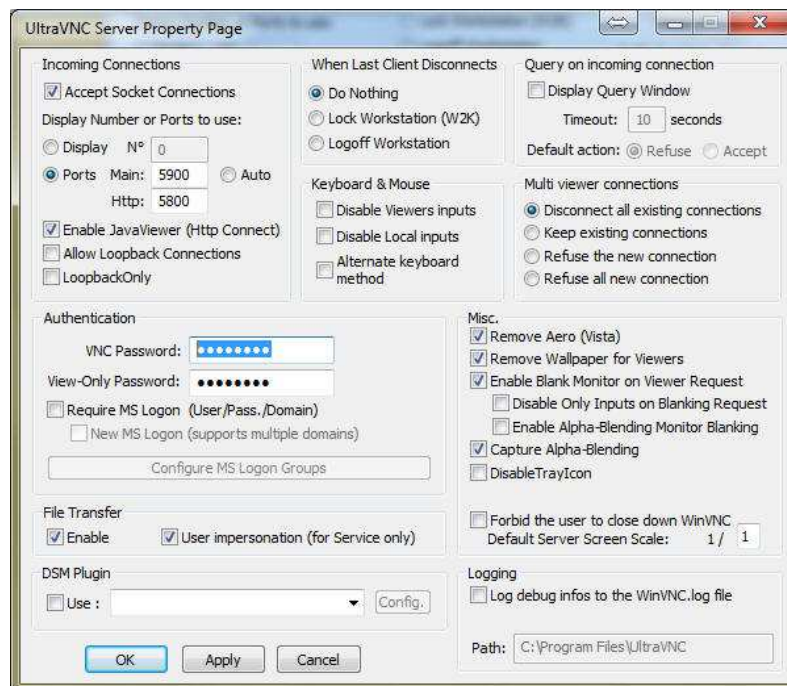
UltraVNC Server Property Page

Incoming Connections
Accept Socket Connections
Display Number or Ports to use:
Display N° 0
Ports Main: 5900 Auto
Http: 5800
Enable JavaViewer (Http Connect)
Allow Loopback Connections
LoopbackOnly

When Last Client Disconnects
Do Nothing
Lock Workstation (W2K)
Logoff Workstation

Query on incoming connection
Display Query Window
Timeout: 10 seconds
Default action: Refuse Accept

Keyboard & Mouse
Disable Viewers inputs
Disable Local inputs
Alternate keyboard method

Multi viewer connections
Disconnect all existing connections
Keep existing connections
Refuse the new connection
Refuse all new connection

Authentication
VNC Password: ••••••••
View-Only Password: ••••••••
Require MS Logon (User/Pass./Domain)
New MS Logon (supports multiple domains)
Configure MS Logon Groups

Misc.
Remove Aero (Vista)
Remove Wallpaper for Viewers
Enable Blank Monitor on Viewer Request
Disable Only Inputs on Blanking Request
Enable Alpha-Blending Monitor Blanking
Capture Alpha-Blending
DisableTrayIcon

File Transfer
Enable
User impersonation (for Service only)

Forbid the user to close down WinVNC
Default Server Screen Scale: 1/ 1

DSM Plugin
Use :
Config.

Logging
Log debug infos to the WinVNC.log file
Path: C:\Program Files\UltraVNC

OK Apply Cancel